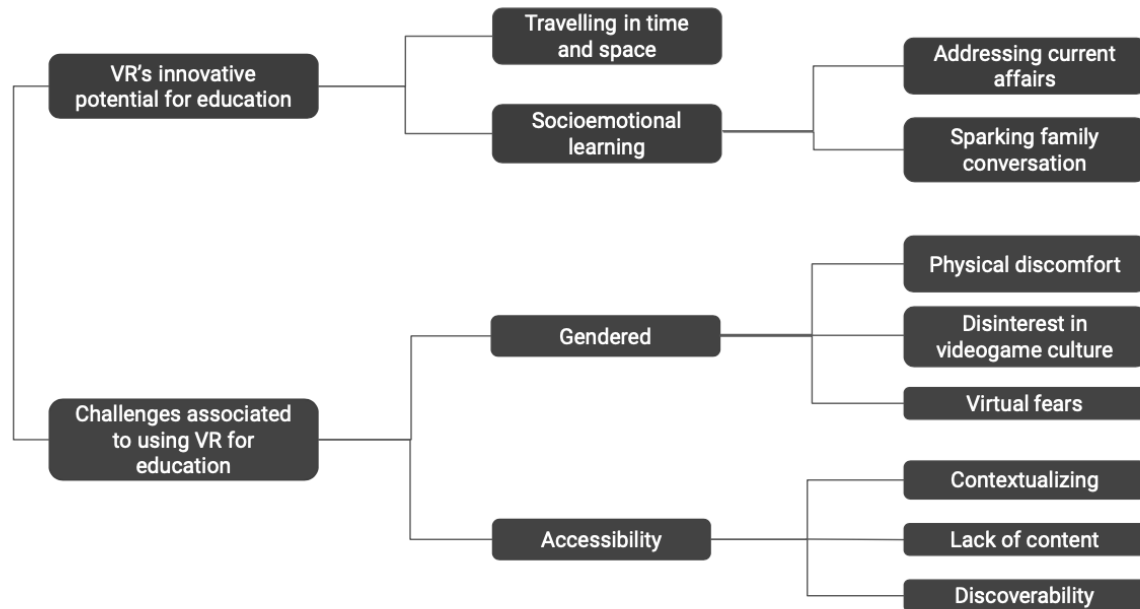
VR's innovative potential for education

Travelling in time and space

Socioemotional learning

Addressing current affairs

Sparking family conversation

Challenges associated to using VR for education

Gendered

Physical discomfort

Disinterest in videogame culture

Virtual fears

Accessibility

Contextualizing

Lack of content

Discoverability